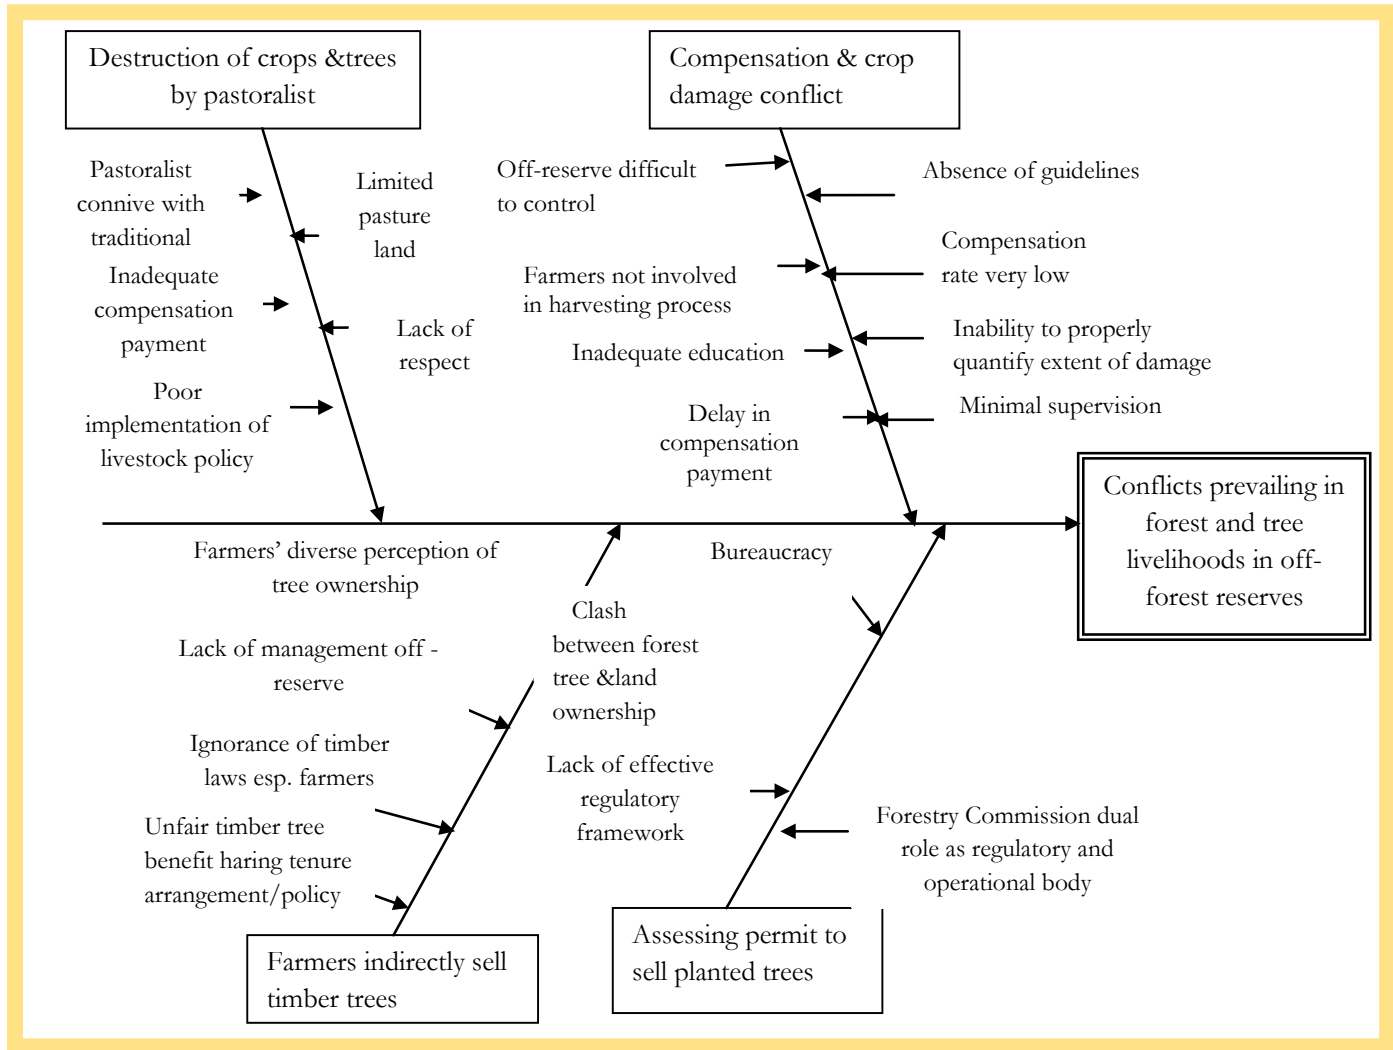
Destruction of crops &trees by pastoralist

Compensation & crop damage conflict

Pastoralist connive with traditional

Limited pasture land

Inadequate compensation payment

Lack of respect

Poor implementation of livestock policy

Off-reserve difficult to control

Absence of guidelines

Farmers not involved in harvesting process

Compensation rate very low

Inadequate education

Inability to properly quantify extent of damage

Delay in compensation payment

Minimal supervision

Conflicts prevailing in forest and tree livelihoods in off-forest reserves

Farmers' diverse perception of tree ownership

Bureaucracy

Clash between forest tree &land ownership

Lack of management off - reserve

Ignorance of timber laws esp. farmers

Lack of effective regulatory framework

Unfair timber tree benefit haring tenure arrangement/policy

Forestry Commission dual role as regulatory and operational body

Farmers indirectly sell timber trees

Assessing permit to sell planted trees